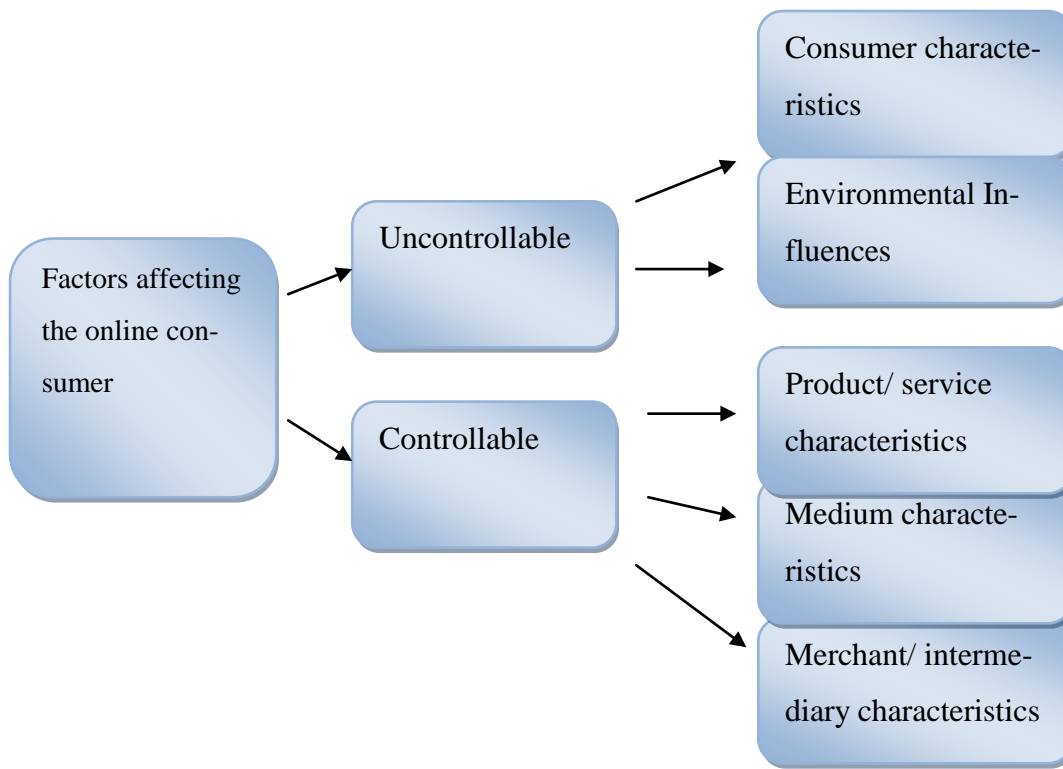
Factors affecting the online consumer

Uncontrollable

Controllable

Consumer characteristics

Environmental Influences

Product/ service characteristics

Medium characteristics

Merchant/ intermediary characteristics